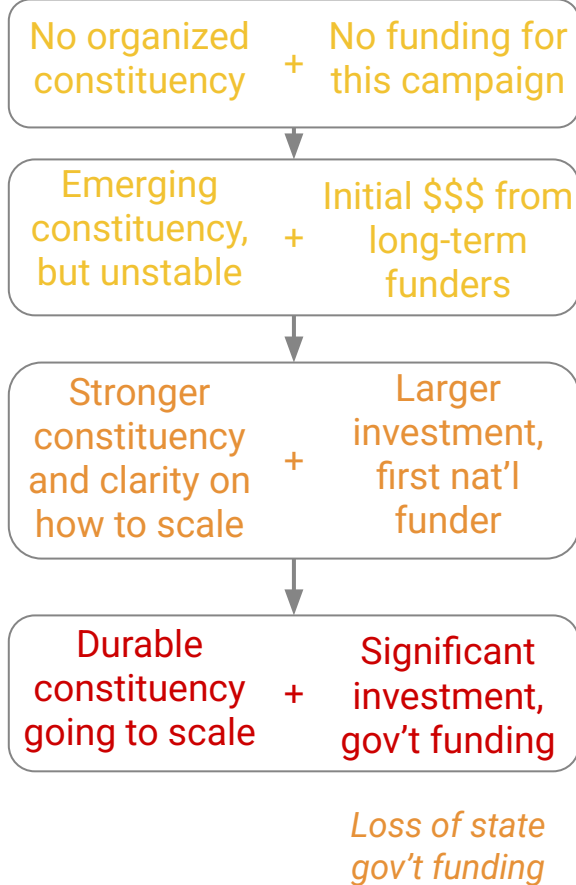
No organized constituency + No funding for this campaign

Emerging constituency, but unstable + Initial $$$ from long-term funders

Stronger constituency and clarity on how to scale + Larger investment, first nat'l funder

Durable constituency going to scale + Significant investment, gov't funding

*Loss of state gov't funding*